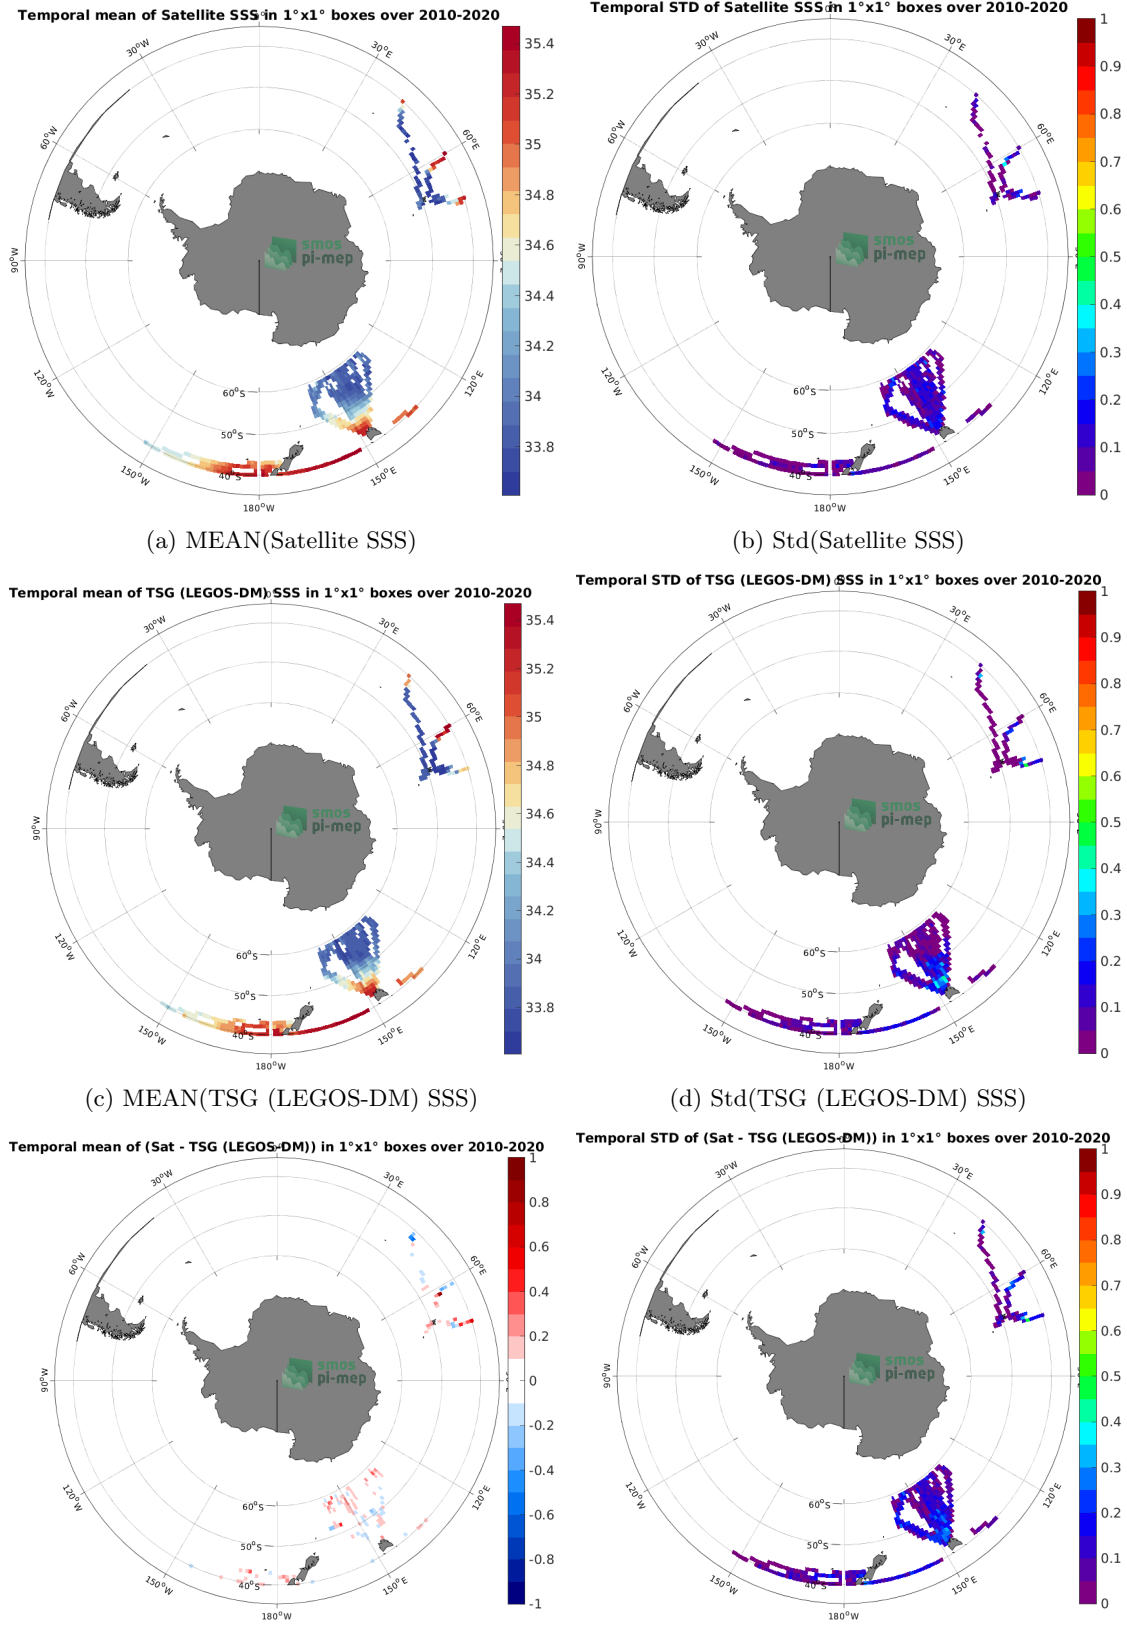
Temporal mean of Satellite SSS in 1°x1° boxes over 2010-2020

30°W 30°E 60°W 60°E 90°W 120°W 120°E 150°W 150°E 180°W 60°S 50°S 40°S

smos pi-mep

35.4 35.2 35 34.8 34.6 34.4 34.2 34 33.8

(a) MEAN(Satellite SSS)

Temporal STD of Satellite SSS in 1°x1° boxes over 2010-2020

30°W 30°E 60°W 60°E 90°W 120°W 120°E 150°W 150°E 180°W 60°S 50°S 40°S

smos pi-mep

1 0.9 0.8 0.7 0.6 0.5 0.4 0.3 0.2 0.1 0

(b) Std(Satellite SSS)

Temporal mean of TSG (LEGOS-DM) SSS in 1°x1° boxes over 2010-2020

30°W 30°E 60°W 60°E 90°W 120°W 120°E 150°W 150°E 180°W 60°S 50°S 40°S

smos pi-mep

35.4 35.2 35 34.8 34.6 34.4 34.2 34 33.8

(c) MEAN(TSG (LEGOS-DM) SSS)

Temporal STD of TSG (LEGOS-DM) SSS in 1°x1° boxes over 2010-2020

30°W 30°E 60°W 60°E 90°W 120°W 120°E 150°W 150°E 180°W 60°S 50°S 40°S

smos pi-mep

1 0.9 0.8 0.7 0.6 0.5 0.4 0.3 0.2 0.1 0

(d) Std(TSG (LEGOS-DM) SSS)

Temporal mean of (Sat - TSG (LEGOS-DM)) in 1°x1° boxes over 2010-2020

30°W 30°E 60°W 60°E 90°W 120°W 120°E 150°W 150°E 180°W 60°S 50°S 40°S

smos pi-mep

1 0.8 0.6 0.4 0.2 0 -0.2 -0.4 -0.6 -0.8 -1

Temporal STD of (Sat - TSG (LEGOS-DM)) in 1°x1° boxes over 2010-2020

30°W 30°E 60°W 60°E 90°W 120°W 120°E 150°W 150°E 180°W 60°S 50°S 40°S

smos pi-mep

1 0.9 0.8 0.7 0.6 0.5 0.4 0.3 0.2 0.1 0